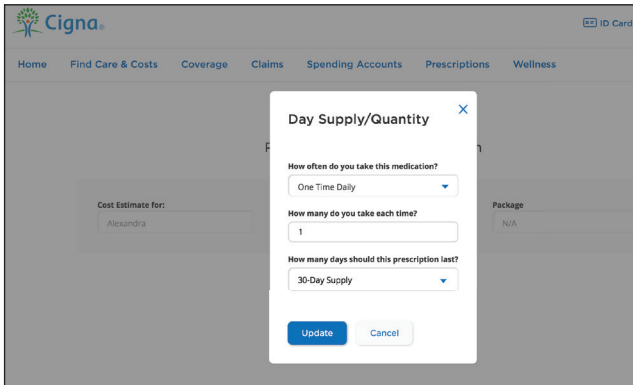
Cigna.

ID Card

Home Find Care & Costs Coverage Claims Spending Accounts Prescriptions Wellness

Cost Estimate for:
Alexandra

Package
N/A

Day Supply/Quantity

×

How often do you take this medication?
One Time Daily

How many do you take each time?
1

How many days should this prescription last?
30-Day Supply

Update Cancel